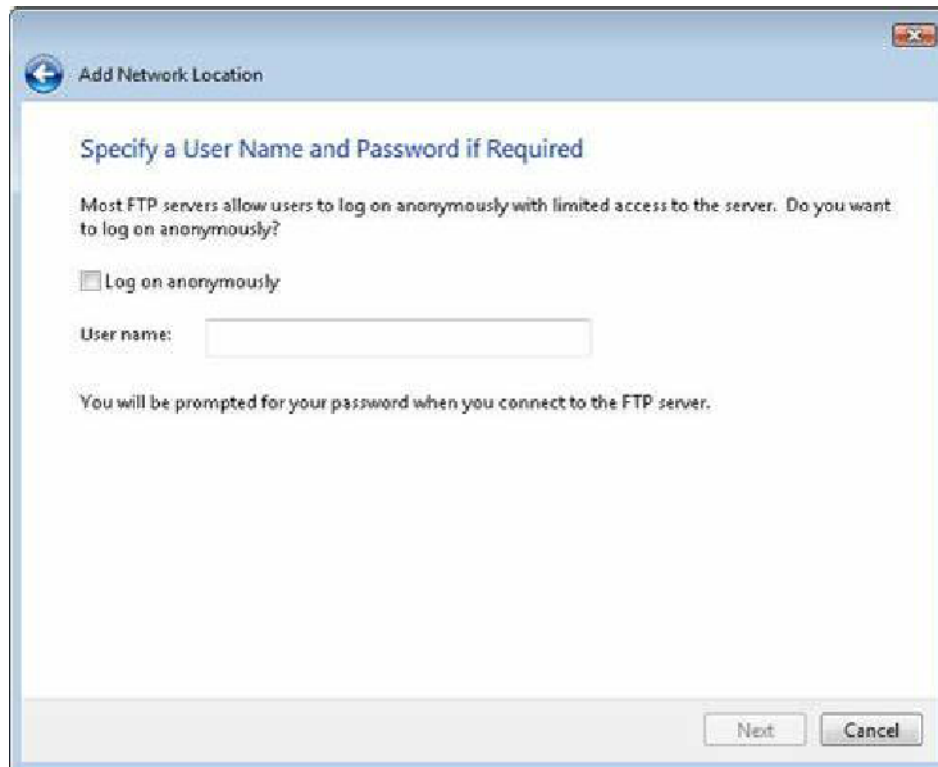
Add Network Location

Specify a User Name and Password if Required

Most FTP servers allow users to log on anonymously with limited access to the server. Do you want to log on anonymously?

Log on anonymously

User name:

You will be prompted for your password when you connect to the FTP server.

Next

Cancel